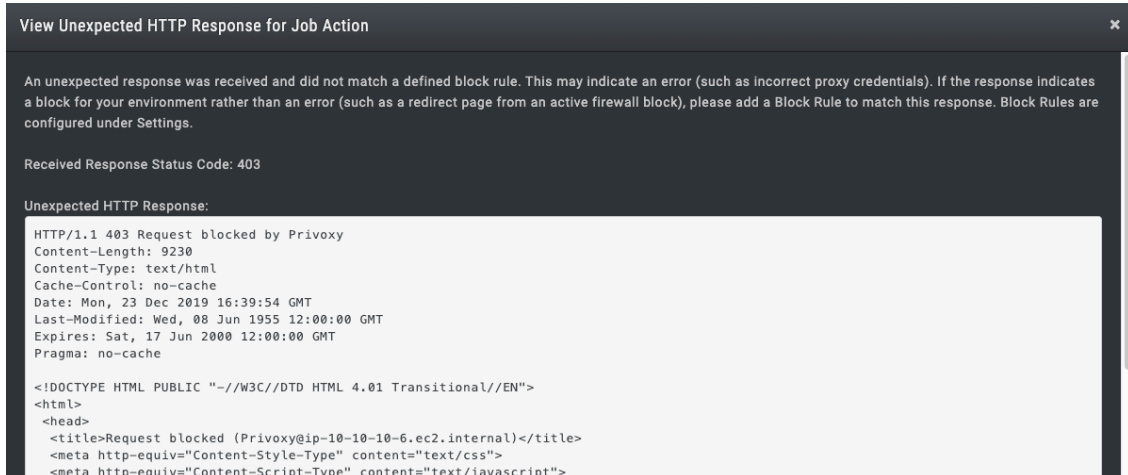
View Unexpected HTTP Response for Job Action

×

An unexpected response was received and did not match a defined block rule. This may indicate an error (such as incorrect proxy credentials). If the response indicates a block for your environment rather than an error (such as a redirect page from an active firewall block), please add a Block Rule to match this response. Block Rules are configured under Settings.

Received Response Status Code: 403

Unexpected HTTP Response:

HTTP/1.1 403 Request blocked by Privoxy
Content-Length: 9230
Content-Type: text/html
Cache-Control: no-cache
Date: Mon, 23 Dec 2019 16:39:54 GMT
Last-Modified: Wed, 08 Jun 1955 12:00:00 GMT
Expires: Sat, 17 Jun 2000 12:00:00 GMT
Pragma: no-cache

<!DOCTYPE HTML PUBLIC "-//W3C//DTD HTML 4.01 Transitional//EN">
<html>
<head>
<title>Request blocked (Privoxy@ip-10-10-10-6.ec2.internal)</title>
<meta http-equiv="Content-Style-Type" content="text/css">
<meta http-equiv="Content-Script-Type" content="text/javascript">